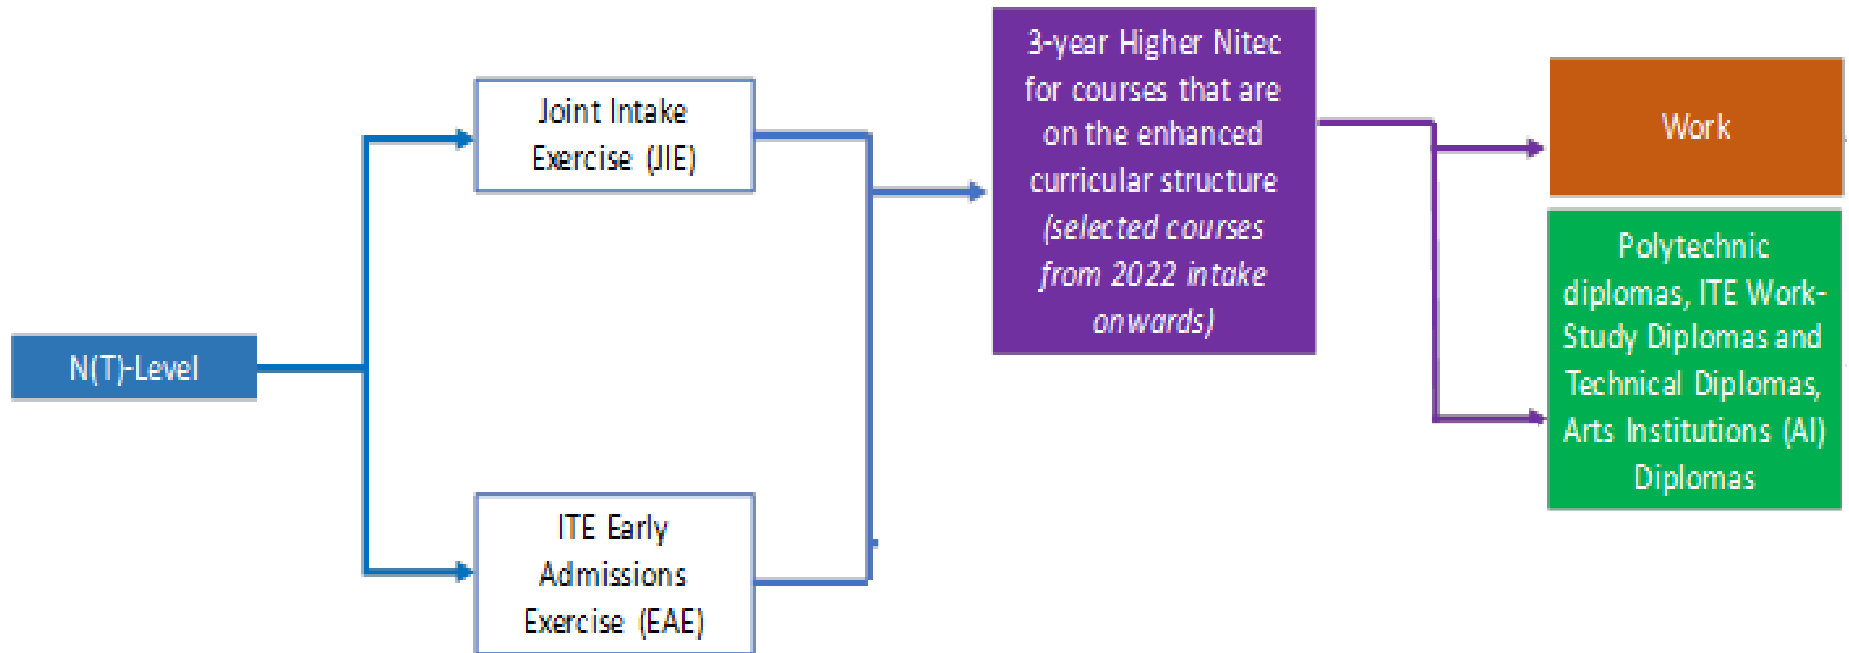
N(T)-Level

Joint Intake Exercise (JIE)

ITE Early Admissions Exercise (EAE)

3-year Higher Nitec for courses that are on the enhanced curricular structure (selected courses from 2022 intake onwards)

Work

Polytechnic diplomas, ITE Work-Study Diplomas and Technical Diplomas, Arts Institutions (AI) Diplomas